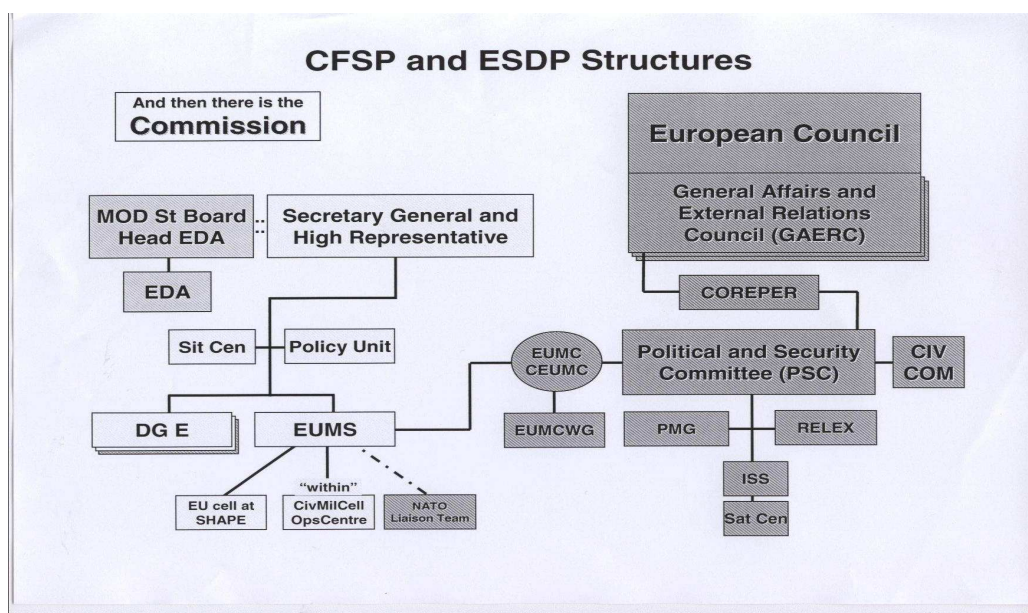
CFSP and ESDP Structures

And then there is the
Commission

European Council

General Affairs and External Relations Council (GAERC)

MOD St Board Head EDA

Secretary General and High Representative

EDA

COREPER

Sit Cen

Policy Unit

EUMC
CEUMC

Political and Security Committee (PSC)

CIV COM

DG E

EUMS

EUMCWG

PMG

RELEX

ISS

Sat Cen

EU cell at SHAPE

"within"
CivMilCell OpsCentre

NATO Liaison Team